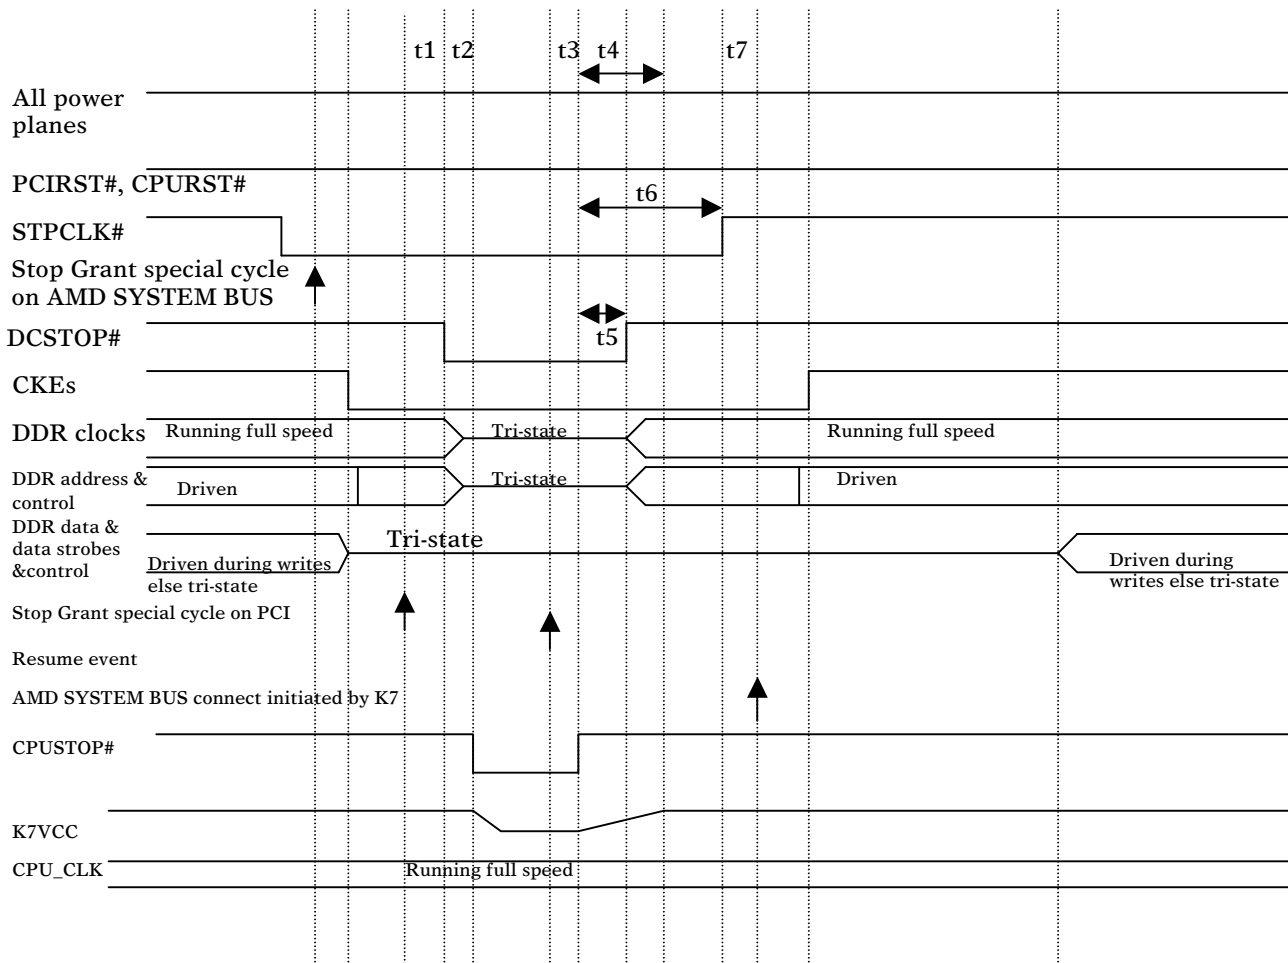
t1 t2 t3 t4 t7

All power planes

PCIRST#, CPURST#

t6

STPCLK#

Stop Grant special cycle on AMD SYSTEM BUS

DCSTOP#

t5

CKEs

DDR clocks Running full speed Tri-state Running full speed

DDR address & control Driven Tri-state Driven

DDR data & data strobes &control Driven during writes else tri-state Tri-state Driven during writes else tri-state

Stop Grant special cycle on PCI

Resume event

AMD SYSTEM BUS connect initiated by K7

CPUSTOP#

K7VCC

CPU_CLK Running full speed